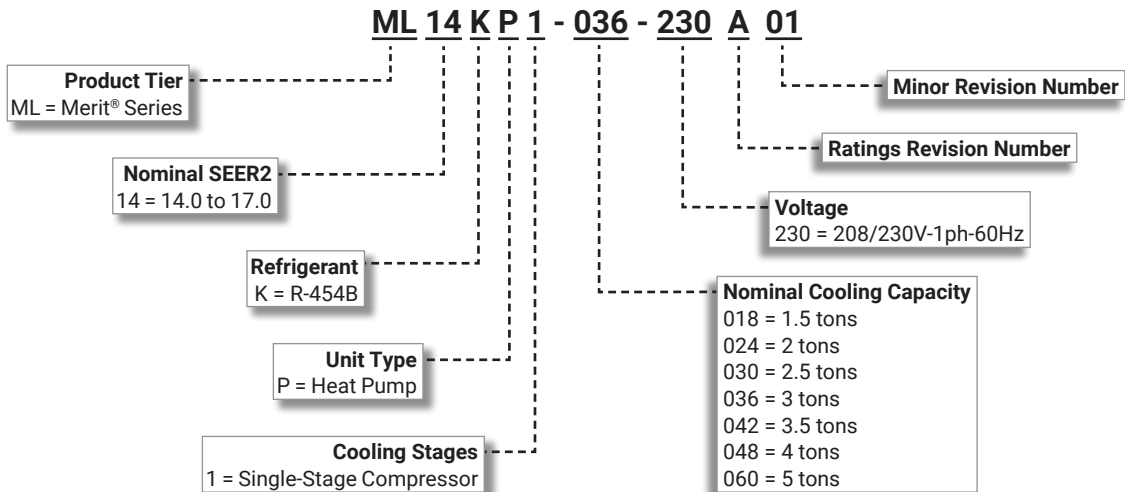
ML 14 K P 1 - 036 - 230 A 01

Product Tier
ML = Merit® Series

Nominal SEER2
14 = 14.0 to 17.0

Refrigerant
K = R-454B

Unit Type
P = Heat Pump

Cooling Stages
1 = Single-Stage Compressor

Minor Revision Number

Ratings Revision Number

Voltage
230 = 208/230V-1ph-60Hz

Nominal Cooling Capacity
018 = 1.5 tons
024 = 2 tons
030 = 2.5 tons
036 = 3 tons
042 = 3.5 tons
048 = 4 tons
060 = 5 tons